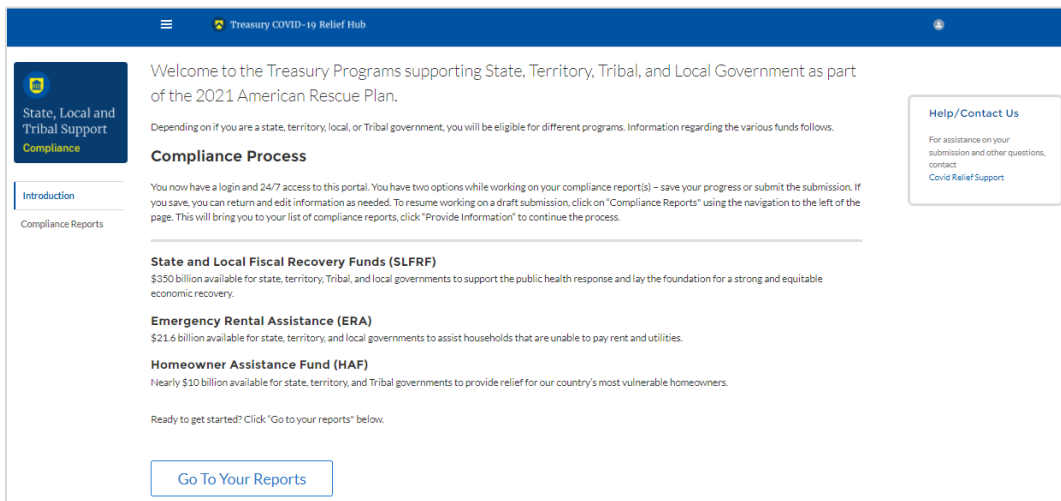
Treasury COVID-19 Relief Hub

State, Local and Tribal Support
Compliance

Introduction

Compliance Reports

Welcome to the Treasury Programs supporting State, Territory, Tribal, and Local Government as part of the 2021 American Rescue Plan.

Depending on if you are a state, territory, local, or Tribal government, you will be eligible for different programs. Information regarding the various funds follows.

Compliance Process

You now have a login and 24/7 access to this portal. You have two options while working on your compliance report(s) – save your progress or submit the submission. If you save, you can return and edit information as needed. To resume working on a draft submission, click on "Compliance Reports" using the navigation to the left of the page. This will bring you to your list of compliance reports, click "Provide Information" to continue the process.

State and Local Fiscal Recovery Funds (SLFRF)
$350 billion available for state, territory, Tribal, and local governments to support the public health response and lay the foundation for a strong and equitable economic recovery.

Emergency Rental Assistance (ERA)
$21.6 billion available for state, territory, and local governments to assist households that are unable to pay rent and utilities.

Homeowner Assistance Fund (HAF)
Nearly $10 billion available for state, territory, and Tribal governments to provide relief for our country's most vulnerable homeowners.

Ready to get started? Click "Go to your reports" below.

Go To Your Reports

Help/Contact Us

For assistance on your submission and other questions, contact
Covid Relief Support